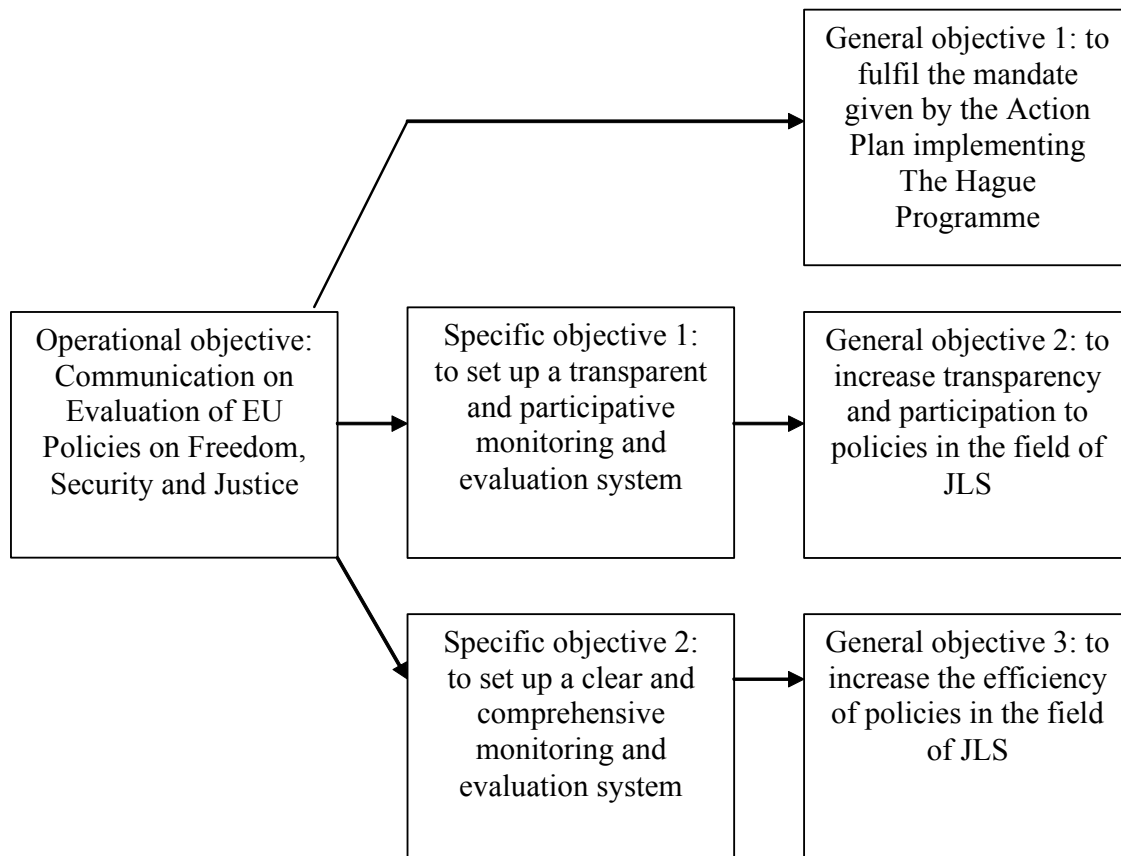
General objective 1: to fulfil the mandate given by the Action Plan implementing The Hague Programme

Operational objective: Communication on Evaluation of EU Policies on Freedom, Security and Justice

Specific objective 1: to set up a transparent and participative monitoring and evaluation system

General objective 2: to increase transparency and participation to policies in the field of JLS

Specific objective 2: to set up a clear and comprehensive monitoring and evaluation system

General objective 3: to increase the efficiency of policies in the field of JLS